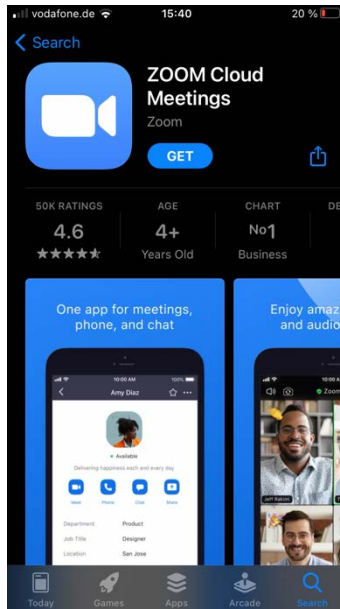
vodafone.de 15:40 20 %

Search

ZOOM Cloud Meetings

Zoom

GET

50K RATINGS
4.6
★★★★★

AGE
4+
Years Old

CHART
No1
Business

DE

One app for meetings, phone, and chat

10:00 AM
Amy Diaz
Available
Delivering happiness each and every day
Meet Phone Chat Share
Department Product
Job Title Designer
Location San Jose

Enjoy ama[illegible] and audio

10:00 AM
Zoom
Jeff Rabin

Today Games Apps Arcade Search